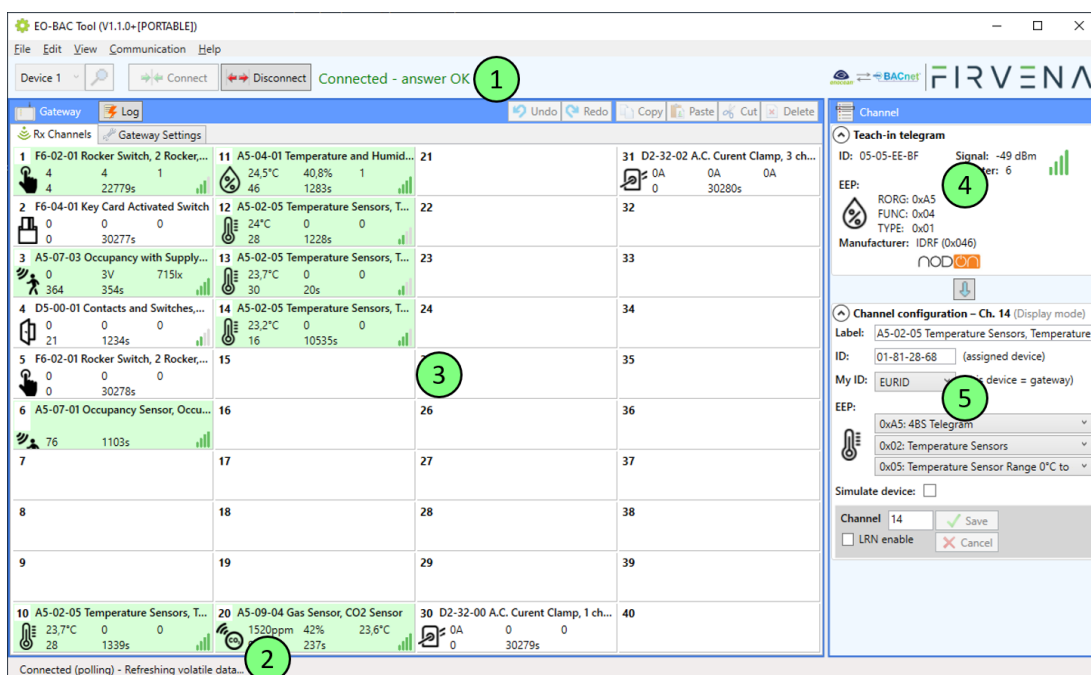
EO-BAC Tool (V1.1.0+[PORTABLE])

File Edit View Communication Help

Device 1 Connect Disconnect Connected - answer OK 1

BACnet FIRVENA

Gateway Log Undo Redo Copy Paste Cut Delete

Rx Channels Gateway Settings

| 1 F6-02-01 Rocker Switch, 2 Rocker,... 4 4 1 4 22779s | 11 A5-04-01 Temperature and Humid... 24,5°C 40,8% 1 46 1283s | 21 | 31 D2-32-02 A.C. Curent Clamp, 3 ch... 0A 0A 0A 0 30280s |
|---|---|---|---|
| 2 F6-04-01 Key Card Activated Switch 0 0 0 0 30277s | 12 A5-02-05 Temperature Sensors, T... 24°C 0 0 28 1228s | 22 | 32 |
| 3 A5-07-03 Occupancy with Supply... 0 3V 715lx 364 354s | 13 A5-02-05 Temperature Sensors, T... 23,7°C 0 0 30 20s | 23 | 33 |
| 4 D5-00-01 Contacts and Switches,... 0 0 0 21 1234s | 14 A5-02-05 Temperature Sensors, T... 23,2°C 0 0 16 10535s | 24 | 34 |
| 5 F6-02-01 Rocker Switch, 2 Rocker,... 0 0 0 0 30278s | 15 | 3 | 35 |
| 6 A5-07-01 Occupancy Sensor, Occu... 76 1103s | 16 | 26 | 36 |
| 7 | 17 | 27 | 37 |
| 8 | 18 | 28 | 38 |
| 9 | 19 | 29 | 39 |
| 10 A5-02-05 Temperature Sensors, T... 23,7°C 0 0 28 1339s | 20 A5-09-04 Gas Sensor, CO2 Sensor 1520ppm 42% 23,6°C 237s | 30 D2-32-00 A.C. Curent Clamp, 1 ch... 0A 0 0 0 30279s | 40 |

Connected (polling) - Refreshing volatile data... 2

Channel

Teach-in telegram
ID: 05-05-EE-BF Signal: -49 dBm
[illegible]ter: 6 4
EEP:
RORG: 0xA5
FUNC: 0x04
TYPE: 0x01
Manufacturer: IDRF (0x046)
nodon

Channel configuration – Ch. 14 (Display mode)
Label: A5-02-05 Temperature Sensors, Temperature
ID: 01-81-28-68 (assigned device)
My ID: EURID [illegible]is device = gateway) 5
EEP:
0xA5: 4BS Telegram
0x02: Temperature Sensors
0x05: Temperature Sensor Range 0°C to
Simulate device:
Channel 14 Save
LRN enable Cancel